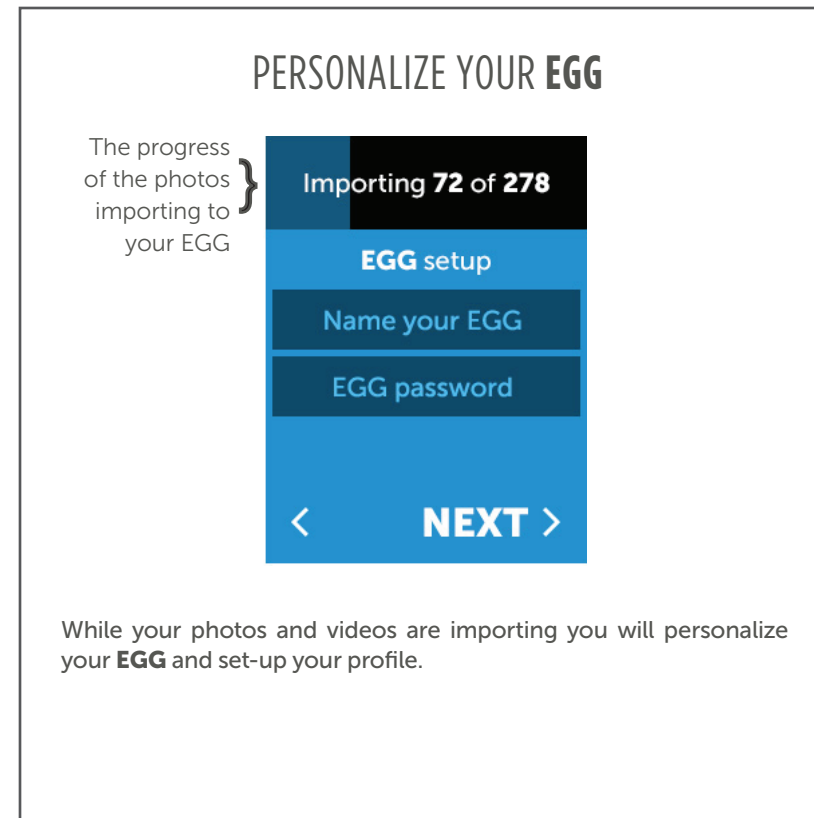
PERSONALIZE YOUR EGG

The progress of the photos importing to your EGG

Importing 72 of 278

EGG setup

Name your EGG

EGG password

<

NEXT >

While your photos and videos are importing you will personalize your EGG and set-up your profile.